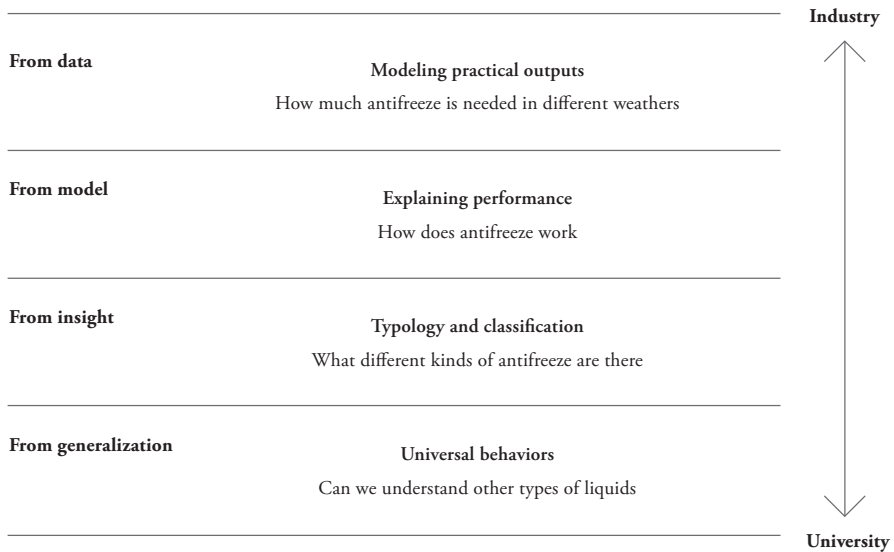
Industry

From data

Modeling practical outputs

How much antifreeze is needed in different weathers

From model

Explaining performance

How does antifreeze work

From insight

Typology and classification

What different kinds of antifreeze are there

From generalization

Universal behaviors

Can we understand other types of liquids

University